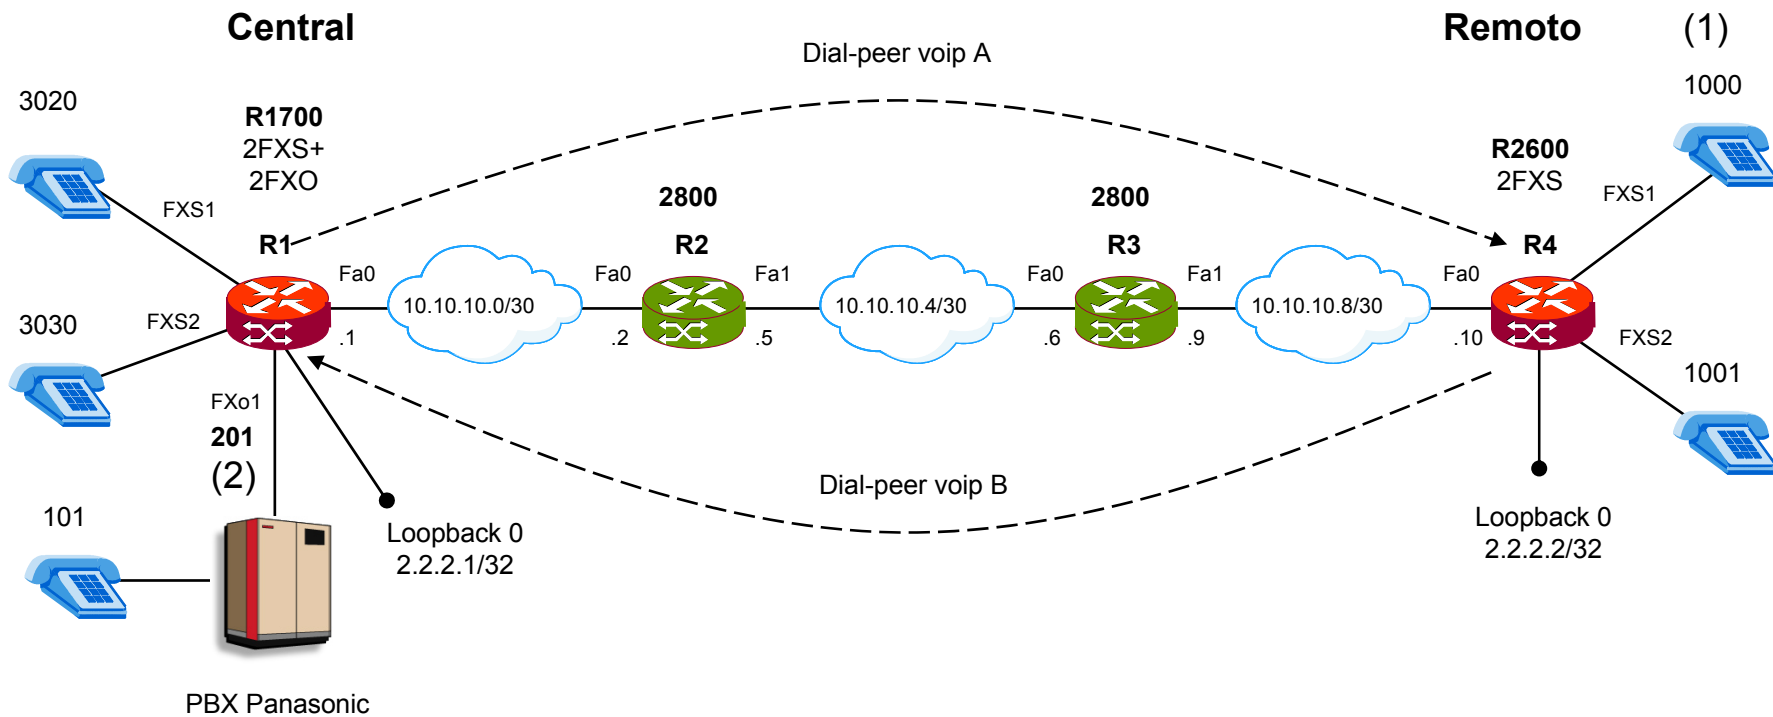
Central

Remoto

(1)

Dial-peer voip A

3020

R1700
2FXS+
2FXO

1000

R2600
2FXS

FXS1

2800

2800

FXS1

R1

R2

R3

R4

Fa0

10.10.10.0/30

Fa0

Fa1

10.10.10.4/30

Fa0

Fa1

10.10.10.8/30

Fa0

3030

FXS2

.1

.2

.5

.6

.9

.10

FXS2

1001

FXo1

201

(2)

Dial-peer voip B

101

Loopback 0
2.2.2.1/32

Loopback 0
2.2.2.2/32

PBX Panasonic